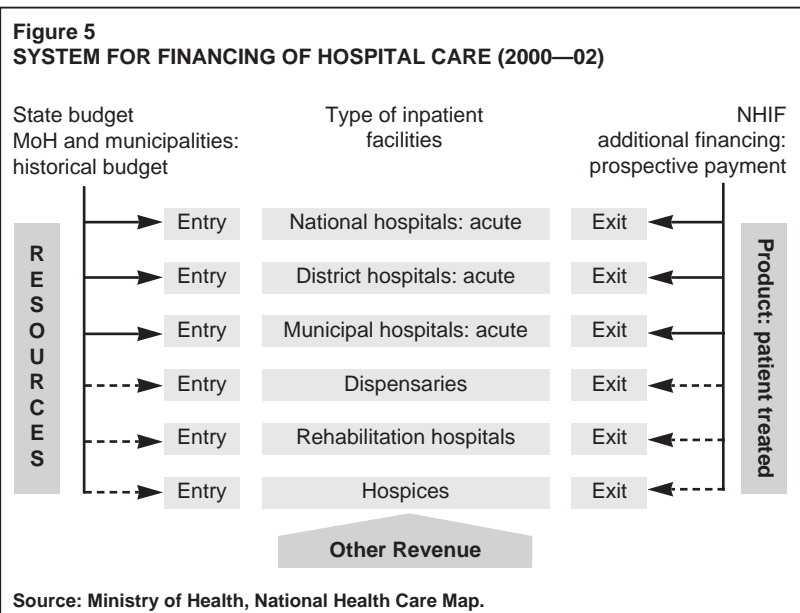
**Figure 5**
**SYSTEM FOR FINANCING OF HOSPITAL CARE (2000—02)**

State budget
MoH and municipalities:
historical budget

Type of inpatient facilities

NHIF
additional financing:
prospective payment

RESOURCES

| | | |
|---|---|---|
| Entry | National hospitals: acute | Exit |
| Entry | District hospitals: acute | Exit |
| Entry | Municipal hospitals: acute | Exit |
| Entry | Dispensaries | Exit |
| Entry | Rehabilitation hospitals | Exit |
| Entry | Hospices | Exit |

Product: patient treated

Other Revenue

Source: Ministry of Health, National Health Care Map.